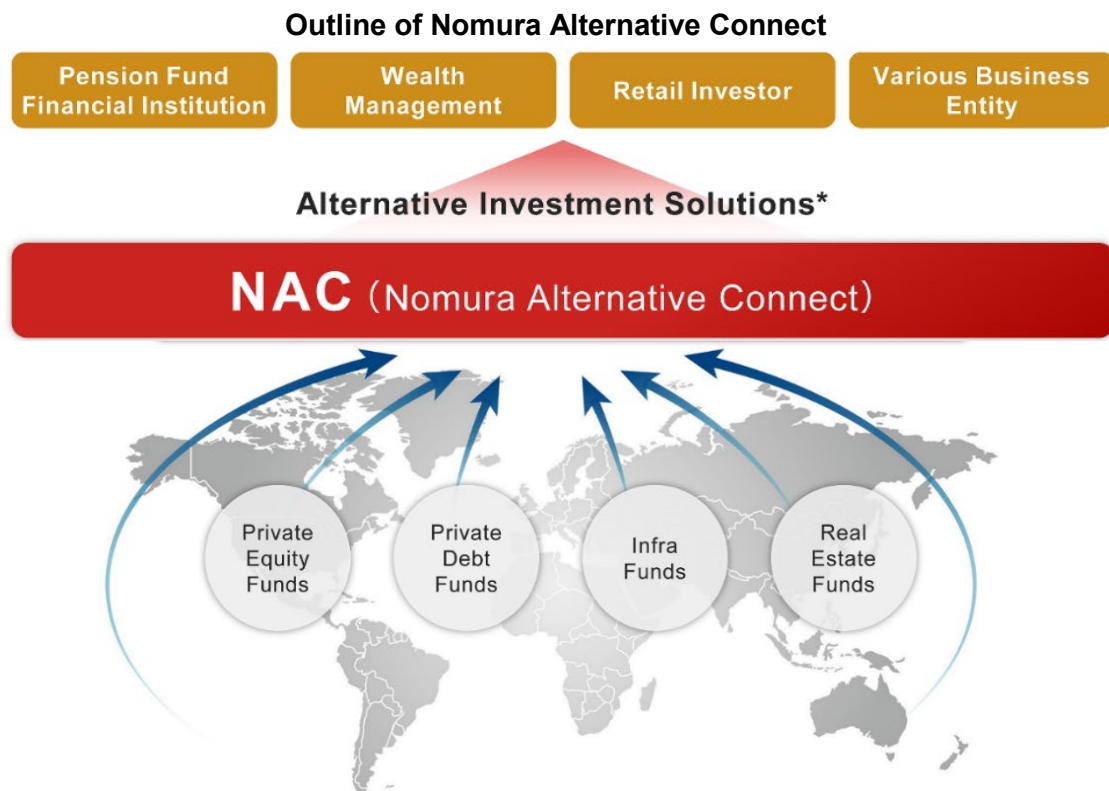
Outline of Nomura Alternative Connect

Pension Fund Financial Institution

Wealth Management

Retail Investor

Various Business Entity

Alternative Investment Solutions*

NAC (Nomura Alternative Connect)

Private Equity Funds

Private Debt Funds

Infra Funds

Real Estate Funds